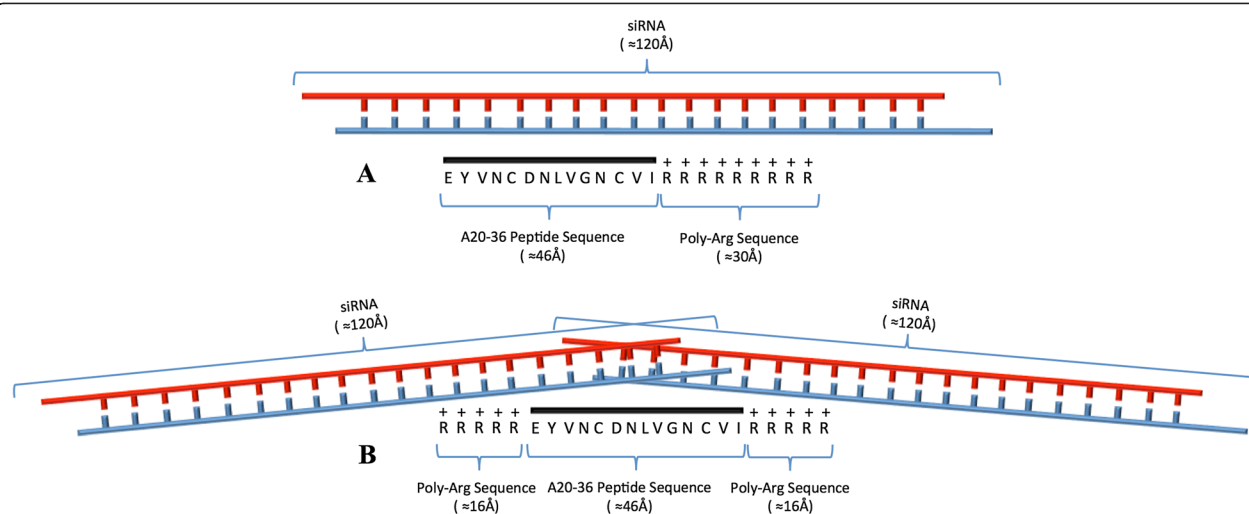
siRNA
( ≈120Å)

A

+ + + + + + + + + +
E Y V N C D N L V G N C V I R R R R R R R R R R

A20-36 Peptide Sequence
( ≈46Å)

Poly-Arg Sequence
( ≈30Å)

siRNA
( ≈120Å)

siRNA
( ≈120Å)

B

+ + + + +
R R R R R E Y V N C D N L V G N C V I R R R R R
+ + + + +

Poly-Arg Sequence
( ≈16Å)

A20-36 Peptide Sequence
( ≈46Å)

Poly-Arg Sequence
( ≈16Å)